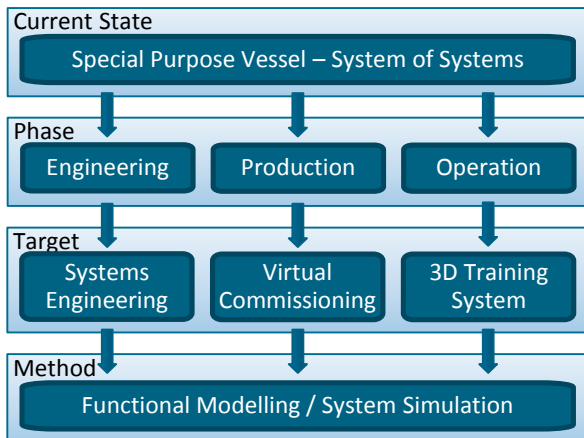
Current State

Special Purpose Vessel – System of Systems

Phase

Engineering

Production

Operation

Target

Systems Engineering

Virtual Commissioning

3D Training System

Method

Functional Modelling / System Simulation